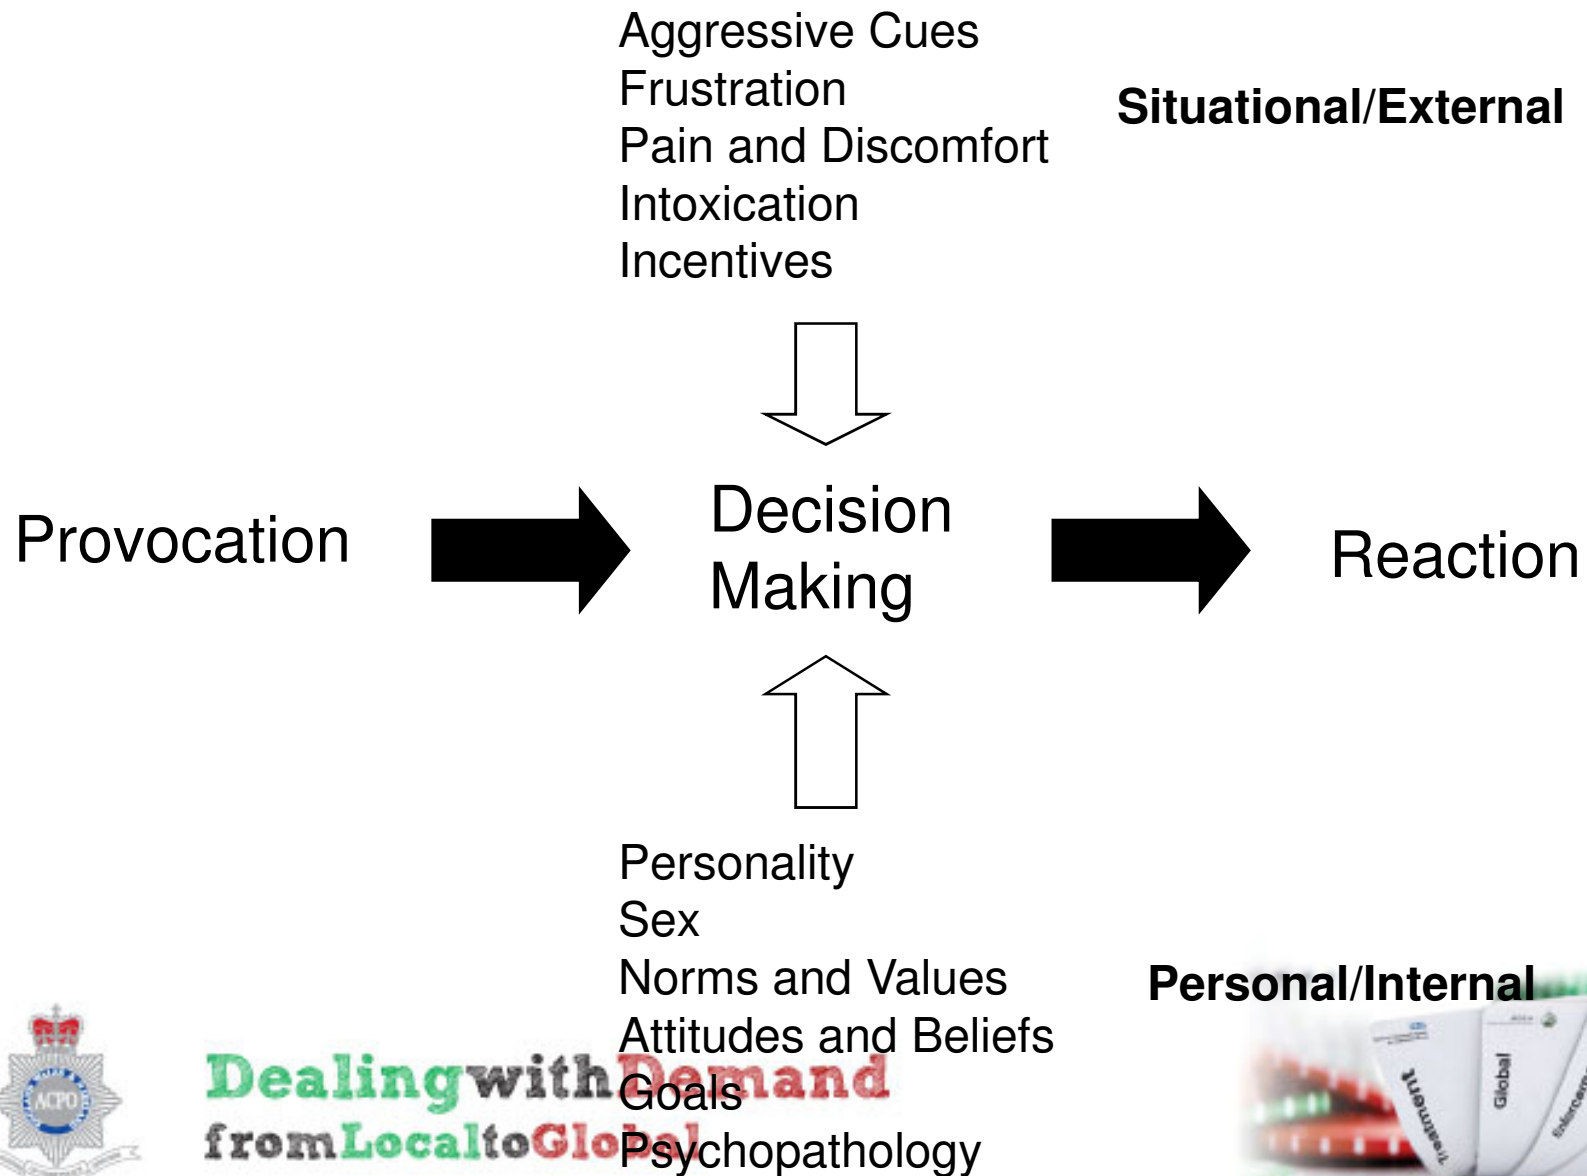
Aggressive Cues
Frustration
Pain and Discomfort
Intoxication
Incentives

Situational/External

Provocation

Decision Making

Reaction

Personality
Sex
Norms and Values
Attitudes and Beliefs
Goals
Psychopathology

Personal/Internal

ACPO

Dealing with Demand
from Local to Global

Treatment
Global